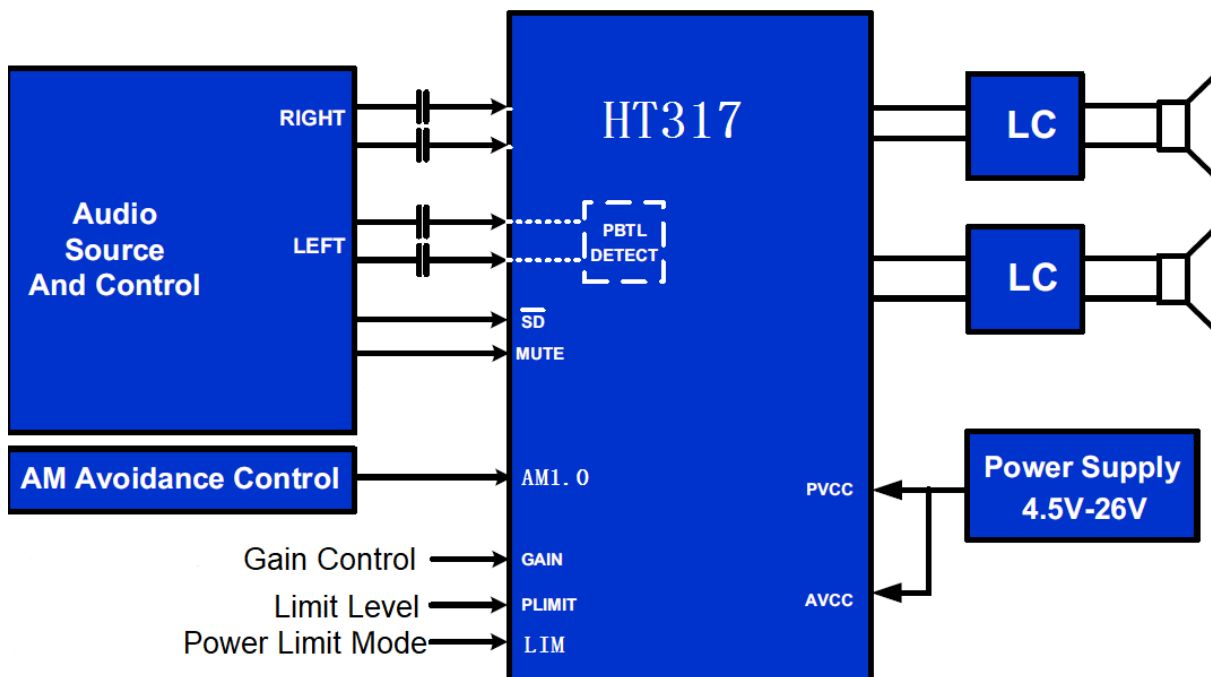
Audio Source And Control

RIGHT

LEFT

HT317

PBTL DETECT

$\overline{SD}$

MUTE

LC

LC

AM Avoidance Control

AM1.0

Power Supply 4.5V-26V

PVCC

AVCC

Gain Control

GAIN

Limit Level

PLIMIT

Power Limit Mode

LIM